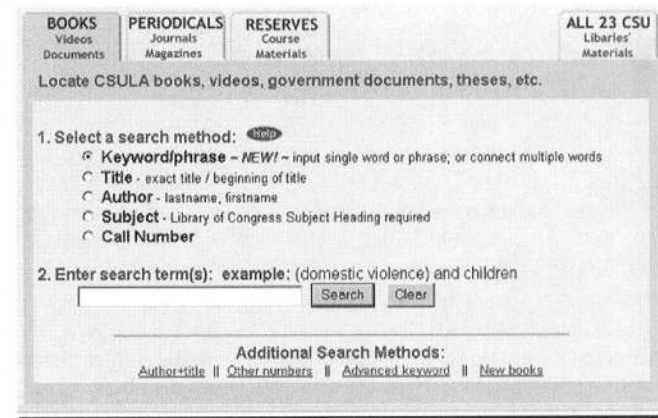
BOOKS
Videos
Documents

PERIODICALS
Journals
Magazines

RESERVES
Course
Materials

ALL 23 CSU
Libaries'
Materials

Locate CSULA books, videos, government documents, theses, etc.

1. Select a search method: Help
Keyword/phrase - NEW! - input single word or phrase; or connect multiple words
Title - exact title / beginning of title
Author - lastname, firstname
Subject - Library of Congress Subject Heading required
Call Number

2. Enter search term(s): example: (domestic violence) and children
Search Clear

Additional Search Methods:
Author+title || Other numbers || Advanced keyword || New books